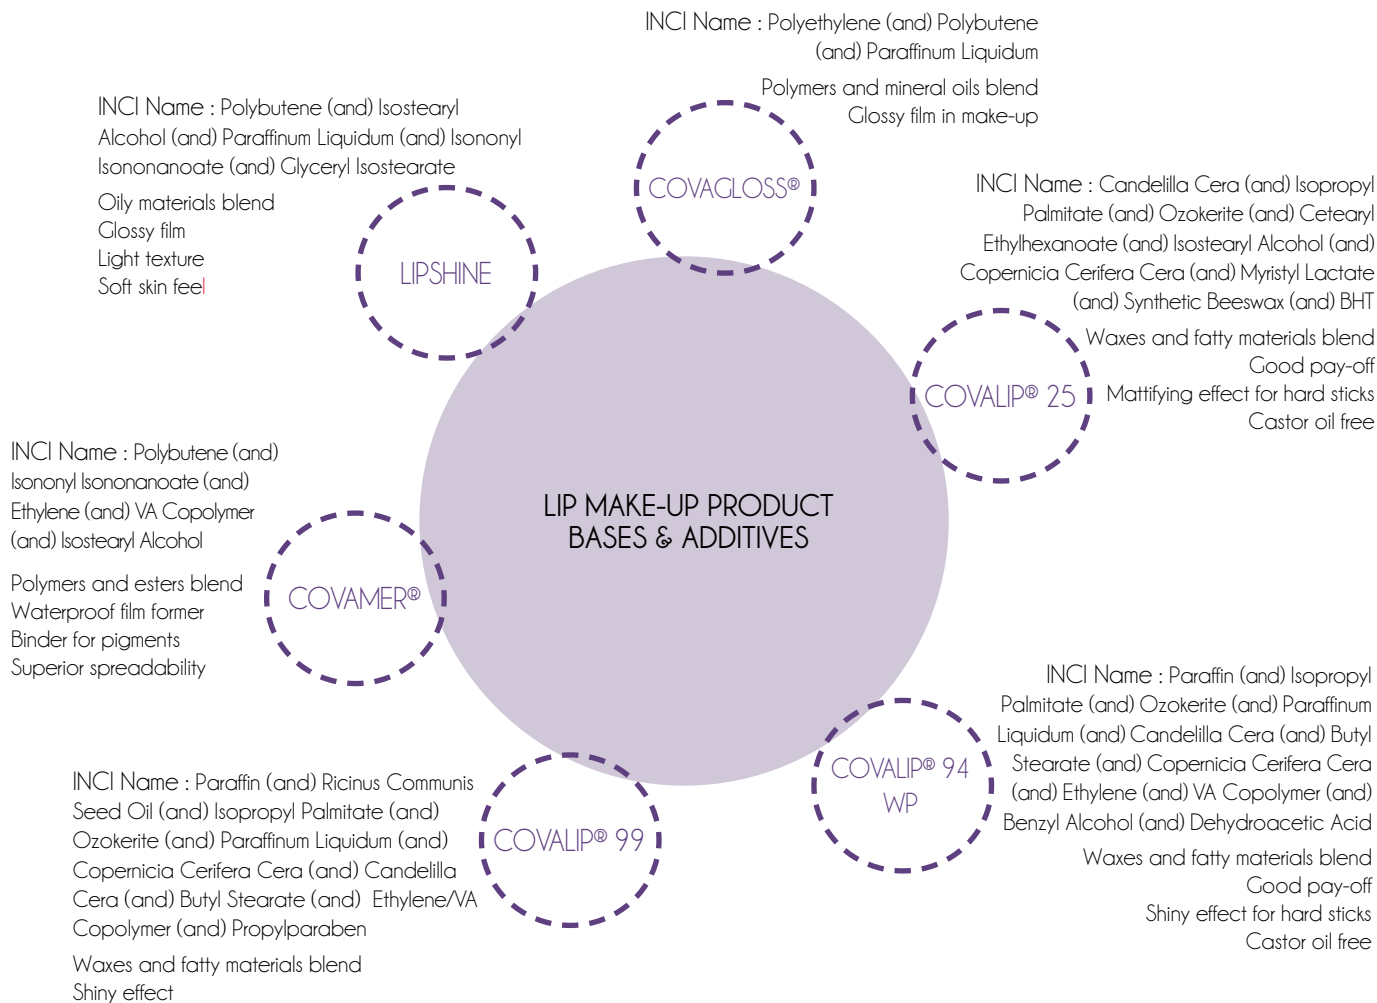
INCI Name : Polyethylene (and) Polybutene (and) Paraffinum Liquidum

Polymers and mineral oils blend
Glossy film in make-up

COVAGLOSS®

INCI Name : Polybutene (and) Isostearyl Alcohol (and) Paraffinum Liquidum (and) Isononyl Isononanoate (and) Glyceryl Isostearate

Oily materials blend
Glossy film
Light texture
Soft skin feel

LIPSHINE

INCI Name : Candelilla Cera (and) Isopropyl Palmitate (and) Ozokerite (and) Cetearyl Ethylhexanoate (and) Isostearyl Alcohol (and) Copernicia Cerifera Cera (and) Myristyl Lactate (and) Synthetic Beeswax (and) BHT

Waxes and fatty materials blend
Good pay-off
Mattifying effect for hard sticks
Castor oil free

COVALIP® 25

LIP MAKE-UP PRODUCT BASES & ADDITIVES

INCI Name : Polybutene (and) Isononyl Isononanoate (and) Ethylene (and) VA Copolymer (and) Isostearyl Alcohol

Polymers and esters blend
Waterproof film former
Binder for pigments
Superior spreadability

COVAMER®

INCI Name : Paraffin (and) Isopropyl Palmitate (and) Ozokerite (and) Paraffinum Liquidum (and) Candelilla Cera (and) Butyl Stearate (and) Copernicia Cerifera Cera (and) Ethylene (and) VA Copolymer (and) Benzyl Alcohol (and) Dehydroacetic Acid

Waxes and fatty materials blend
Good pay-off
Shiny effect for hard sticks
Castor oil free

COVALIP® 94 WP

INCI Name : Paraffin (and) Ricinus Communis Seed Oil (and) Isopropyl Palmitate (and) Ozokerite (and) Paraffinum Liquidum (and) Copernicia Cerifera Cera (and) Candelilla Cera (and) Butyl Stearate (and) Ethylene/VA Copolymer (and) Propylparaben

Waxes and fatty materials blend
Shiny effect

COVALIP® 99